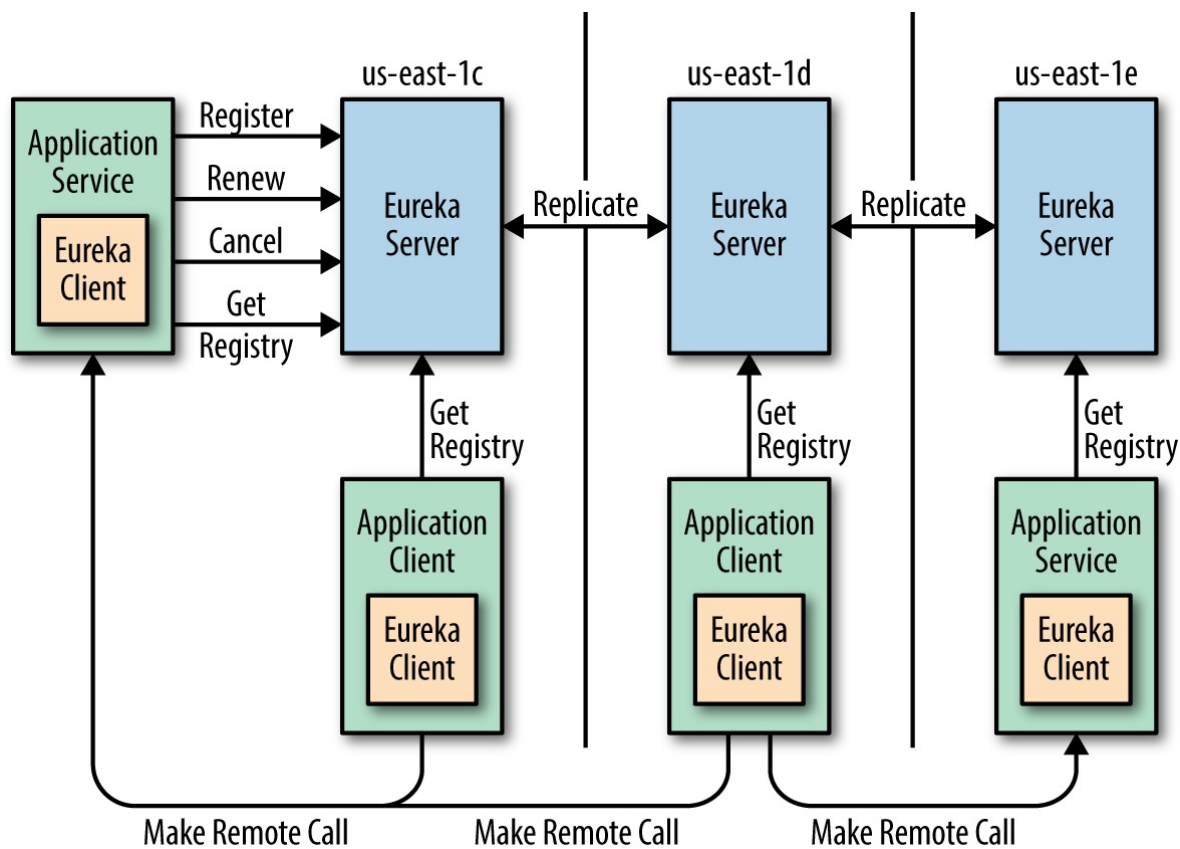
us-east-1c

us-east-1d

us-east-1e

Application Service

Eureka Client

Register

Renew

Cancel

Get Registry

Eureka Server

Replicate

Eureka Server

Replicate

Eureka Server

Get Registry

Get Registry

Get Registry

Application Client

Eureka Client

Application Client

Eureka Client

Application Service

Eureka Client

Make Remote Call

Make Remote Call

Make Remote Call